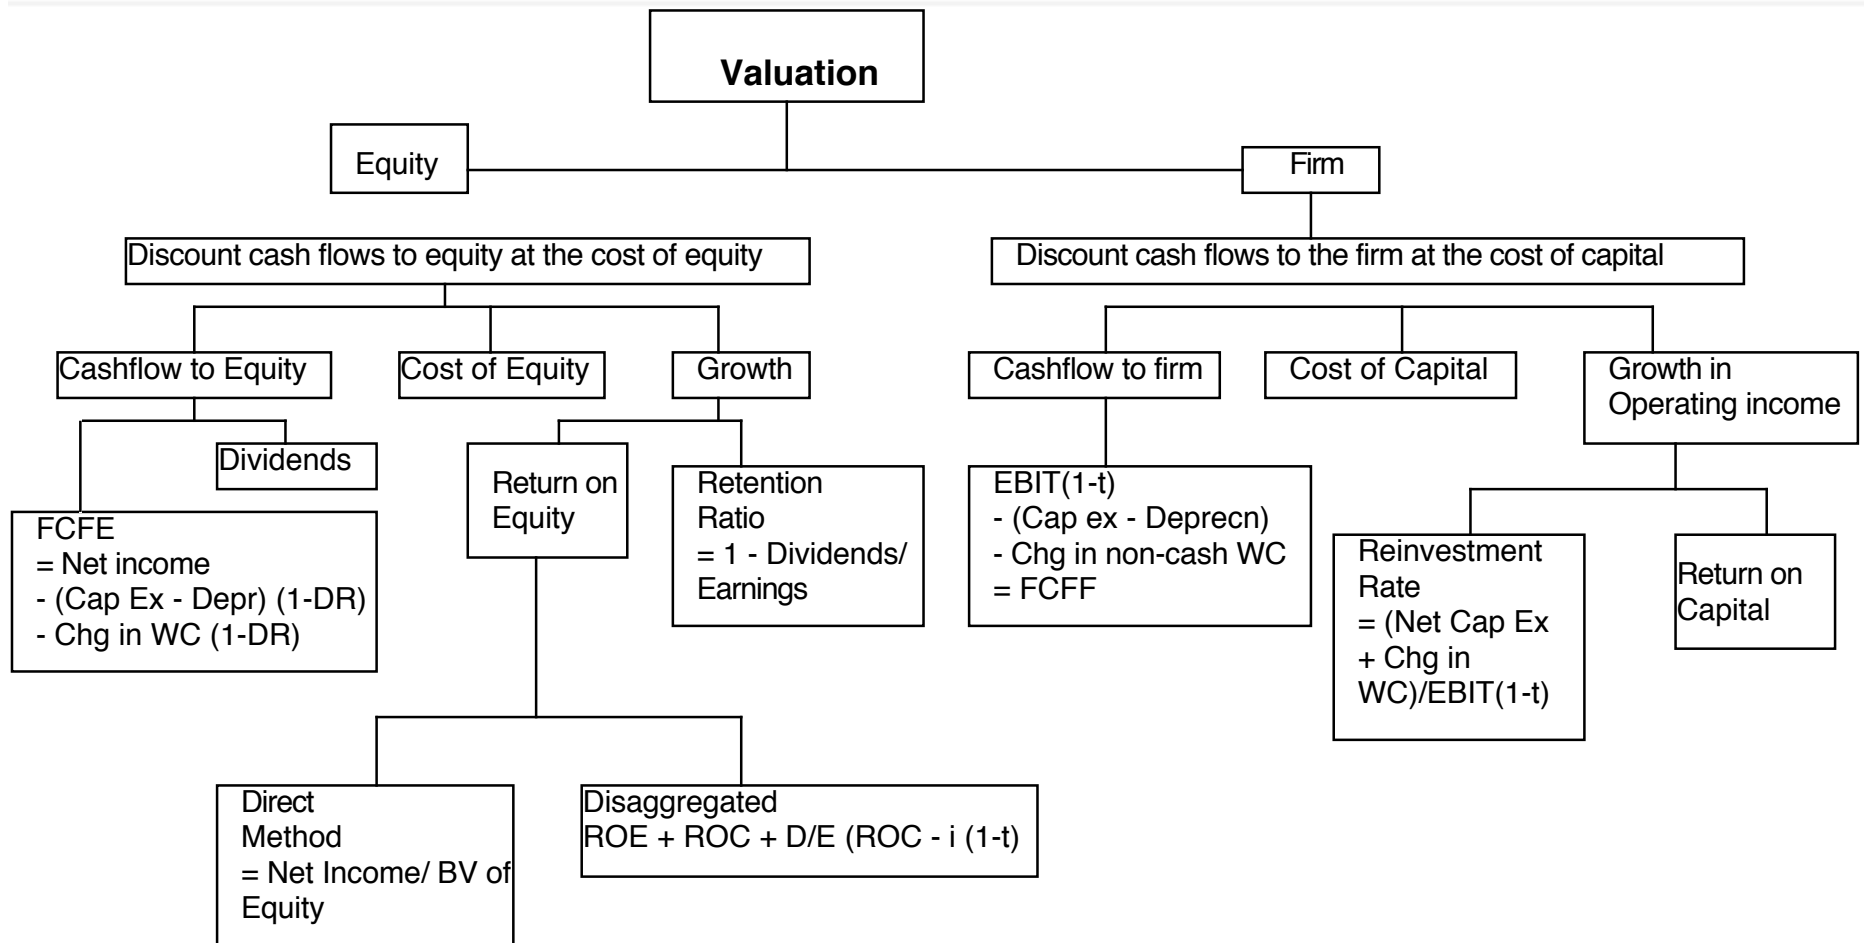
Valuation

Equity

Firm

Discount cash flows to equity at the cost of equity

Discount cash flows to the firm at the cost of capital

Cashflow to Equity

Cost of Equity

Growth

Cashflow to firm

Cost of Capital

Growth in Operating income

Dividends

FCFE
= Net income
- (Cap Ex - Depr) (1-DR)
- Chg in WC (1-DR)

Return on Equity

Retention Ratio
= 1 - Dividends/ Earnings

EBIT(1-t)
- (Cap ex - Deprecn)
- Chg in non-cash WC
= FCFF

Reinvestment Rate
= (Net Cap Ex + Chg in WC)/EBIT(1-t)

Return on Capital

Direct Method
= Net Income/ BV of Equity

Disaggregated
ROE + ROC + D/E (ROC - i (1-t)